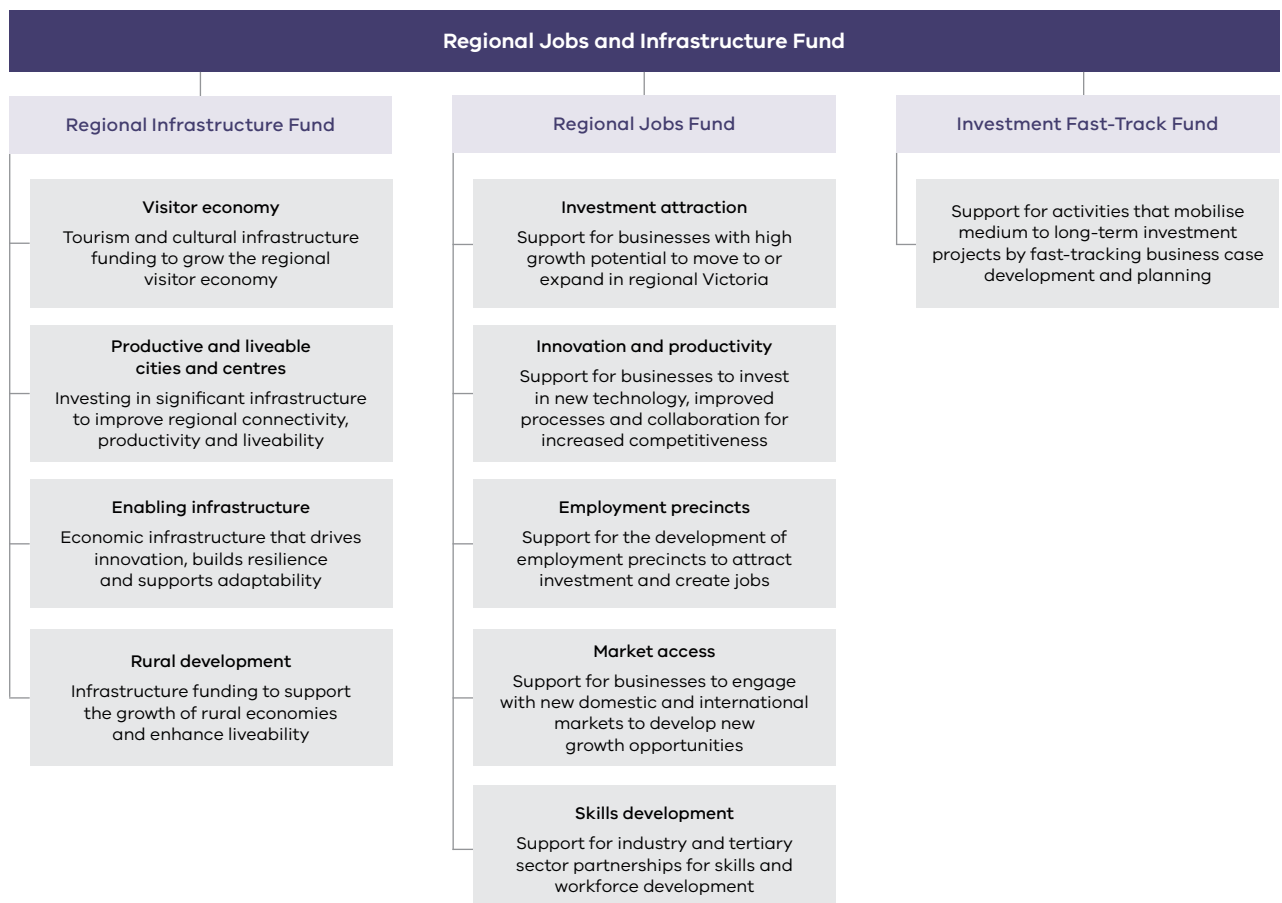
Regional Jobs and Infrastructure Fund

Regional Infrastructure Fund

Visitor economy
Tourism and cultural infrastructure funding to grow the regional visitor economy

Productive and liveable cities and centres
Investing in significant infrastructure to improve regional connectivity, productivity and liveability

Enabling infrastructure
Economic infrastructure that drives innovation, builds resilience and supports adaptability

Rural development
Infrastructure funding to support the growth of rural economies and enhance liveability

Regional Jobs Fund

Investment attraction
Support for businesses with high growth potential to move to or expand in regional Victoria

Innovation and productivity
Support for businesses to invest in new technology, improved processes and collaboration for increased competitiveness

Employment precincts
Support for the development of employment precincts to attract investment and create jobs

Market access
Support for businesses to engage with new domestic and international markets to develop new growth opportunities

Skills development
Support for industry and tertiary sector partnerships for skills and workforce development

Investment Fast-Track Fund

Support for activities that mobilise medium to long-term investment projects by fast-tracking business case development and planning